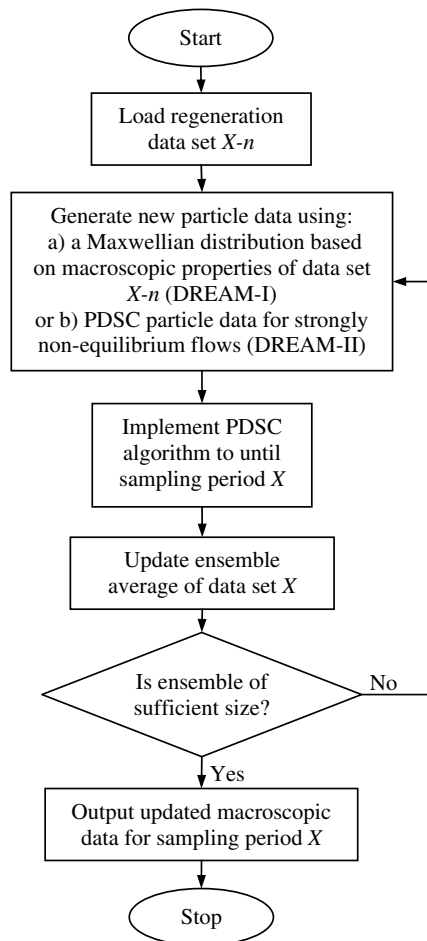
Start

Load regeneration data set *X-n*

Generate new particle data using:
a) a Maxwellian distribution based on macroscopic properties of data set *X-n* (DREAM-I)
or b) PDSC particle data for strongly non-equilibrium flows (DREAM-II)

Implement PDSC algorithm to until sampling period *X*

Update ensemble average of data set *X*

Is ensemble of sufficient size?

No

Yes

Output updated macroscopic data for sampling period *X*

Stop